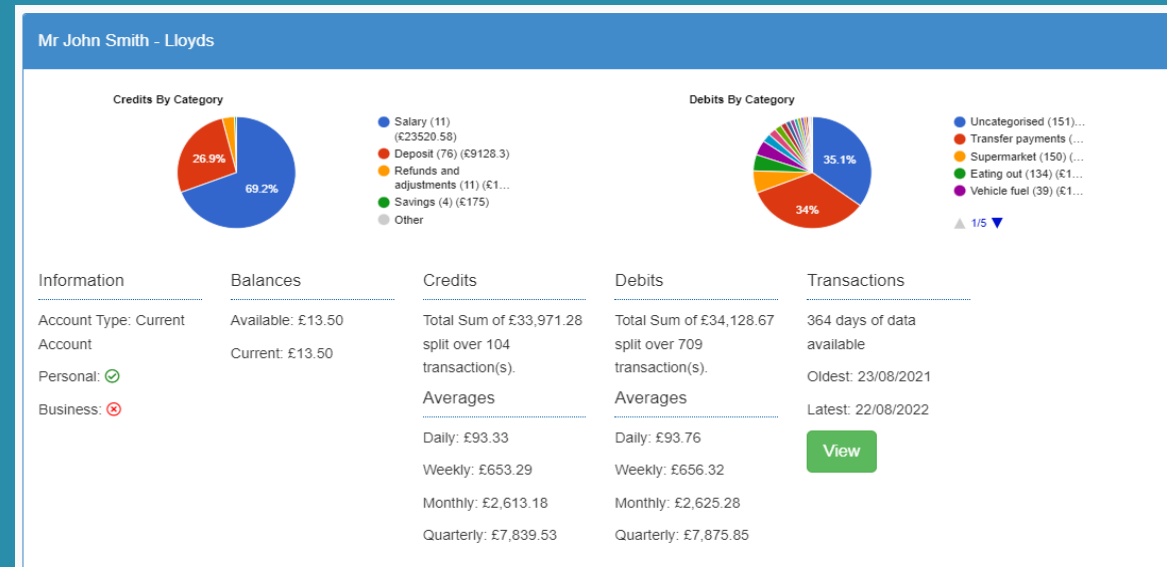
Mr John Smith - Lloyds

Credits By Category

26.9%
69.2%

Salary (11) (£23520.58)
Deposit (76) (£9128.3)
Refunds and adjustments (11) (£1...
Savings (4) (£175)
Other

Debits By Category

35.1%
34%

Uncategorised (151)...
Transfer payments (...
Supermarket (150) (...
Eating out (134) (£1...
Vehicle fuel (39) (£1...

1/5

Information

Account Type: Current Account

Personal:

Business:

Balances

Available: £13.50

Current: £13.50

Credits

Total Sum of £33,971.28 split over 104 transaction(s).

Averages

Daily: £93.33

Weekly: £653.29

Monthly: £2,613.18

Quarterly: £7,839.53

Debits

Total Sum of £34,128.67 split over 709 transaction(s).

Averages

Daily: £93.76

Weekly: £656.32

Monthly: £2,625.28

Quarterly: £7,875.85

Transactions

364 days of data available

Oldest: 23/08/2021

Latest: 22/08/2022

View